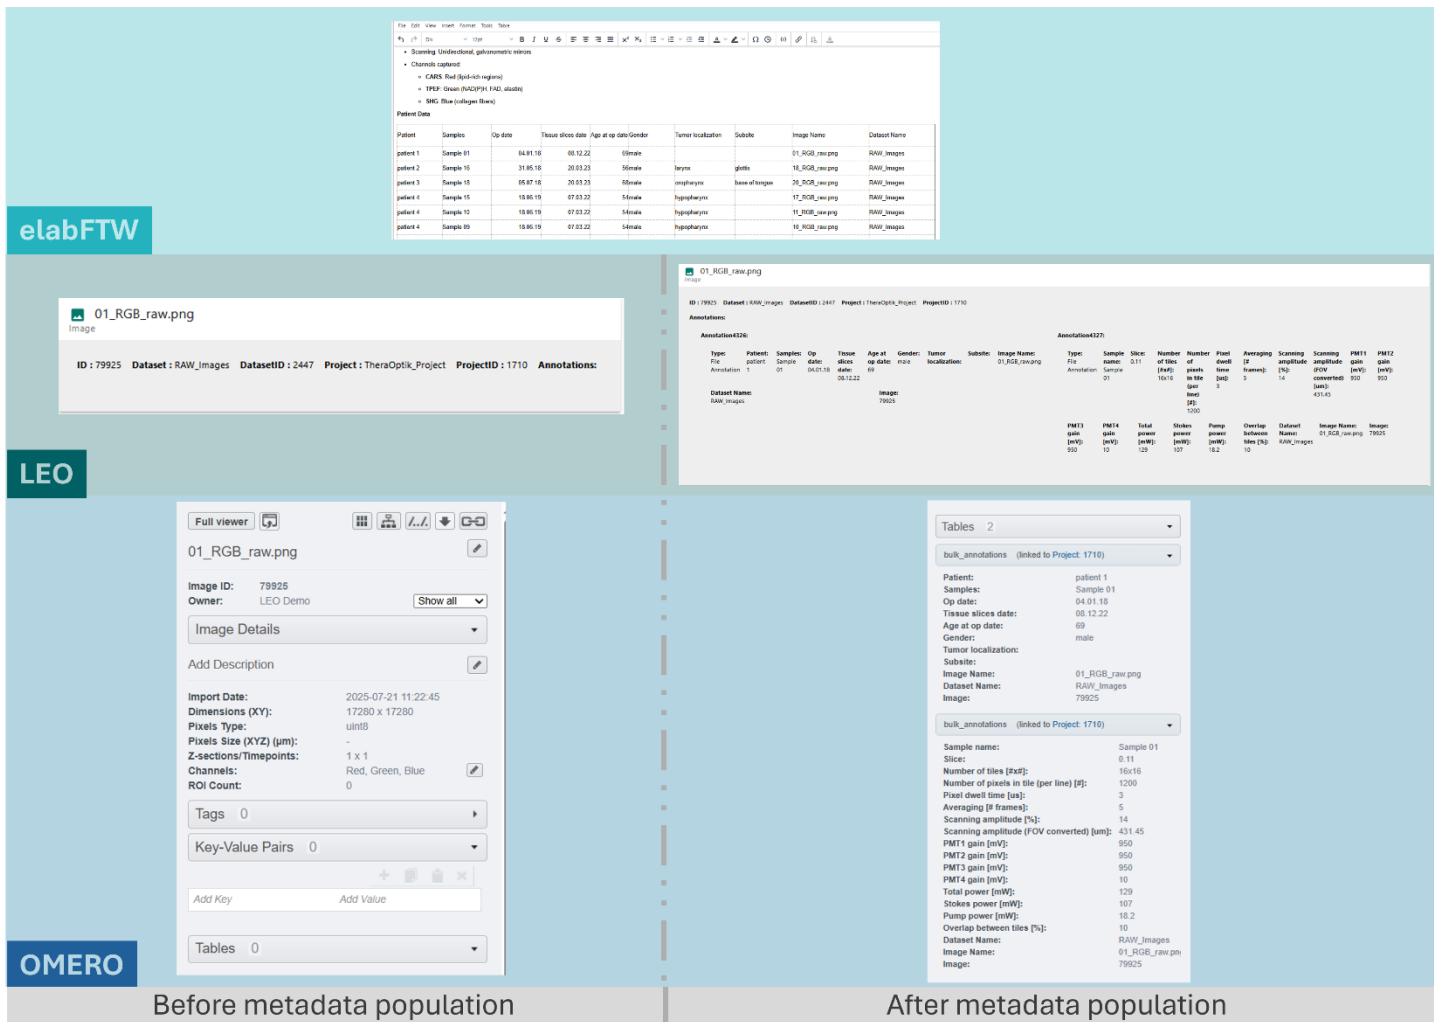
File Edit View Insert Format Tools Table

- Scanning: Unidirectional, galvanometric mirrors
- Channels captured:
  - CARS: Red (lipid-rich regions)
  - TPEF: Green (NAD(P)H, FAD, elastin)
  - SHG: Blue (collagen fibers)

Patient Data

| Patient | Samples | Op date | Tissue slices date | Age at op date | Gender | Tumor localization | Subsite | Image Name | Dataset Name |
|---|---|---|---|---|---|---|---|---|---|
| patient 1 | Sample 01 | 04.01.18 | 08.12.22 | 69 | male | | | 01_RGB_raw.png | RAW_Images |
| patient 2 | Sample 16 | 31.05.18 | 20.03.23 | 56 | male | larynx | glottis | 18_RGB_raw.png | RAW_Images |
| patient 3 | Sample 18 | 05.07.18 | 20.03.23 | 68 | male | oropharynx | base of tongue | 20_RGB_raw.png | RAW_Images |
| patient 4 | Sample 15 | 18.06.19 | 07.03.22 | 54 | male | hypopharynx | | 17_RGB_raw.png | RAW_Images |
| patient 4 | Sample 10 | 18.06.19 | 07.03.22 | 54 | male | hypopharynx | | 11_RGB_raw.png | RAW_Images |
| patient 4 | Sample 09 | 18.06.19 | 07.03.22 | 54 | male | hypopharynx | | 10_RGB_raw.png | RAW_Images |

elabFTW

01_RGB_raw.png
Image

ID : 79925 Dataset : RAW_Images DatasetID : 2447 Project : TheraOptik_Project ProjectID : 1710 Annotations:

LEO

01_RGB_raw.png
Image

ID : 79925 Dataset : RAW_Images DatasetID : 2447 Project : TheraOptik_Project ProjectID : 1710

Annotations:

Annotation4326:

Type: File Annotation Patient: patient 1 Samples: Sample 01 Op date: 04.01.18 Tissue slices date: 08.12.22 Age at op date: 69 Gender: male Tumor localization: Subsite: Image Name: 01_RGB_raw.png

Dataset Name: RAW_Images Image: 79925

Annotation4327:

Type: File Annotation Sample name: Sample 01 Slice: 0.11 Number of tiles [#x#]: 16x16 Number of pixels in tile (per line) [#]: 1200 Pixel dwell time [us]: 3 Averaging [# frames]: 5 Scanning amplitude [%]: 14 Scanning amplitude (FOV converted) [um]: 431.45 PMT1 gain [mV]: 950 PMT2 gain [mV]: 950

PMT3 gain [mV]: 950 PMT4 gain [mV]: 10 Total power [mW]: 129 Stokes power [mW]: 107 Pump power [mW]: 18.2 Overlap between tiles [%]: 10 Dataset Name: RAW_Images Image Name: 01_RGB_raw.png Image: 79925

Full viewer

01_RGB_raw.png

Image ID: 79925
Owner: LEO Demo Show all

Image Details

Add Description

Import Date: 2025-07-21 11:22:45
Dimensions (XY): 17280 x 17280
Pixels Type: uint8
Pixels Size (XYZ) (µm): -
Z-sections/Timepoints: 1 x 1
Channels: Red, Green, Blue
ROI Count: 0

Tags 0

Key-Value Pairs 0

Add Key Add Value

Tables 0

OMERO

Tables 2

bulk_annotations (linked to Project: 1710)

Patient: patient 1
Samples: Sample 01
Op date: 04.01.18
Tissue slices date: 08.12.22
Age at op date: 69
Gender: male
Tumor localization:
Subsite:
Image Name: 01_RGB_raw.png
Dataset Name: RAW_Images
Image: 79925

bulk_annotations (linked to Project: 1710)

Sample name: Sample 01
Slice: 0.11
Number of tiles [#x#]: 16x16
Number of pixels in tile (per line) [#]: 1200
Pixel dwell time [us]: 3
Averaging [# frames]: 5
Scanning amplitude [%]: 14
Scanning amplitude (FOV converted) [um]: 431.45
PMT1 gain [mV]: 950
PMT2 gain [mV]: 950
PMT3 gain [mV]: 950
PMT4 gain [mV]: 10
Total power [mW]: 129
Stokes power [mW]: 107
Pump power [mW]: 18.2
Overlap between tiles [%]: 10
Dataset Name: RAW_Images
Image Name: 01_RGB_raw.pn
Image: 79925

Before metadata population

After metadata population